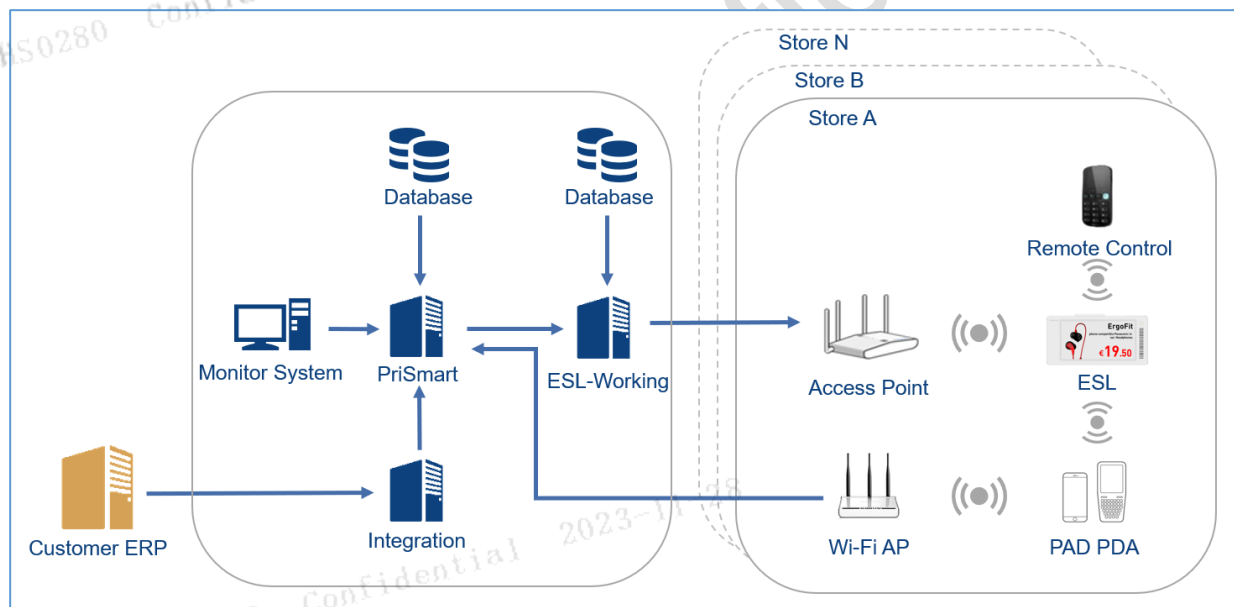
HS0280 Confi

Store N

Store B

Store A

Database

Database

Remote Control

Monitor System

PriSmart

ESL-Working

Access Point

ErgoFit

€19.50

ESL

Customer ERP

Integration

2023-11-28

Wi-Fi AP

PAD PDA

Confidential